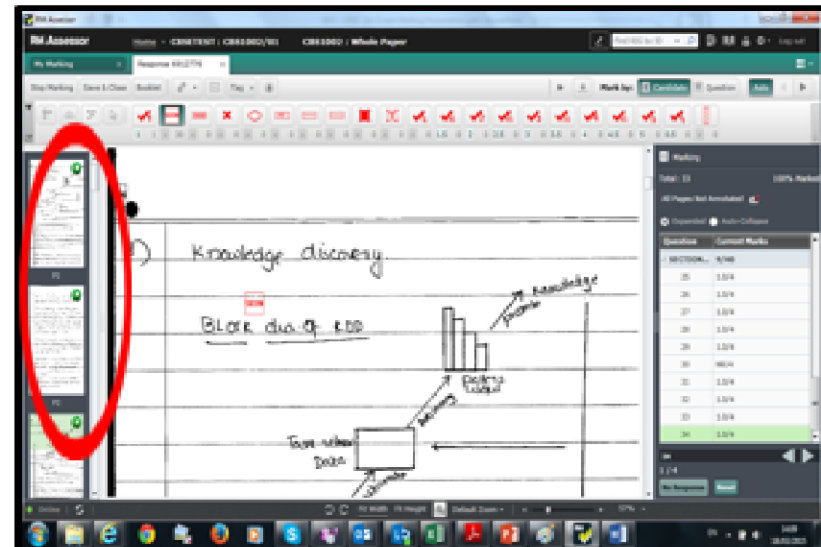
RM Assessor

RM Assessor Home > CBSETEST : CBS1002/01 CBS1002 : Whole Paper

My Marking Response 69 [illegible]

Stop Marking Save & Close Booklet

Mark by: Candidate Question Auto

P1

P2

Marking

Total: 33 100% Marked

All Pages Not Annotated

Expanded Auto Collapse

| Question | Current Marks |
|---|---|
| SECTION... | 9/40 |
| 25 | 1.0/4 |
| 26 | 1.0/4 |
| 27 | 1.0/4 |
| 28 | 1.0/4 |
| 29 | 1.0/4 |
| 30 | NR/4 |
| 31 | 1.0/4 |
| 32 | 1.0/4 |
| 33 | 1.0/4 |
| 34 | 1.0/4 |

1 / 4

No Response Reset

1) Knowledge discovery

SEEN

Block dia of KDD

Knowledge

Pattern

Data

Target data

Online

Fit Width Fit Height Default Zoom 57%